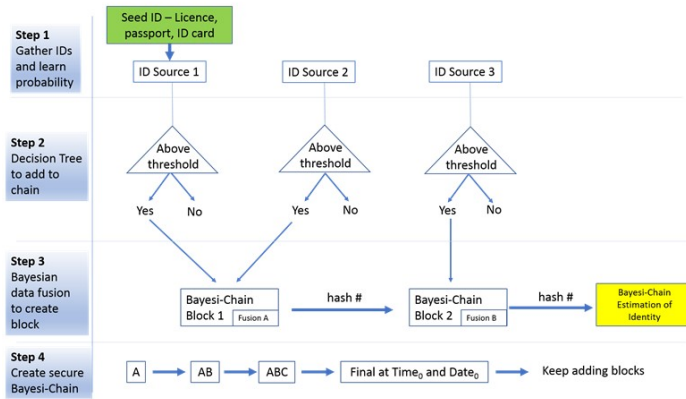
Step 1
Gather IDs and learn probability

Seed ID – Licence, passport, ID card

ID Source 1

ID Source 2

ID Source 3

Step 2
Decision Tree to add to chain

Above threshold

Yes No

Above threshold

Yes No

Above threshold

Yes No

Step 3
Bayesian data fusion to create block

Bayesi-Chain Block 1 Fusion A

hash #

Bayesi-Chain Block 2 Fusion B

hash #

Bayesi-Chain Estimation of Identity

Step 4
Create secure Bayesi-Chain

A

AB

ABC

Final at Time$_0$ and Date$_0$

Keep adding blocks